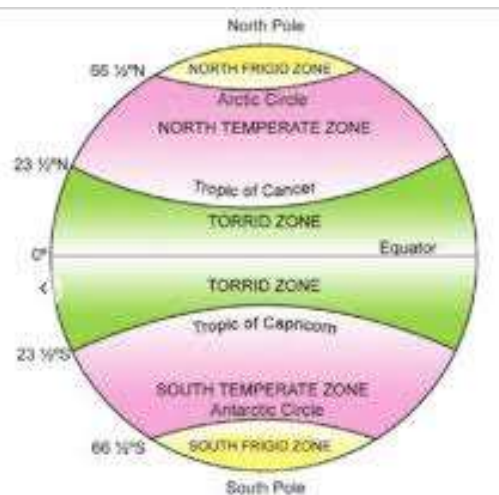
North Pole

66 ½°N

NORTH FRIGID ZONE

Arctic Circle

NORTH TEMPERATE ZONE

23 ½°N

Tropic of Cancer

TORRID ZONE

0°

Equator

TORRID ZONE

Tropic of Capricorn

23 ½°S

SOUTH TEMPERATE ZONE

Antarctic Circle

66 ½°S

SOUTH FRIGID ZONE

South Pole